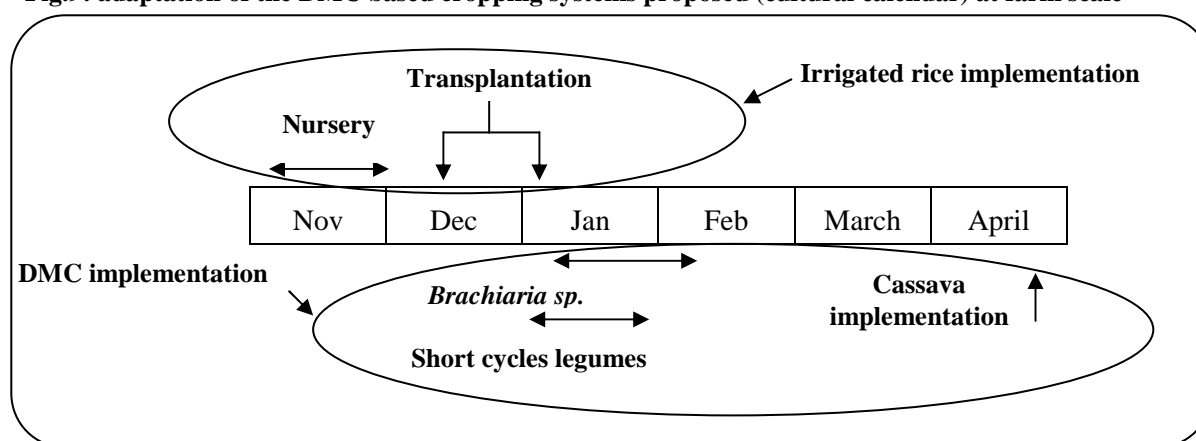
Fig. : adaptation of the DMC based cropping systems proposed (cultural calendar) at farm scale

Transplantation

Irrigated rice implementation

Nursery

| Nov | Dec | Jan | Feb | March | April |
|---|---|---|---|---|---|

DMC implementation

*Brachiaria sp.*

Cassava implementation

Short cycles legumes